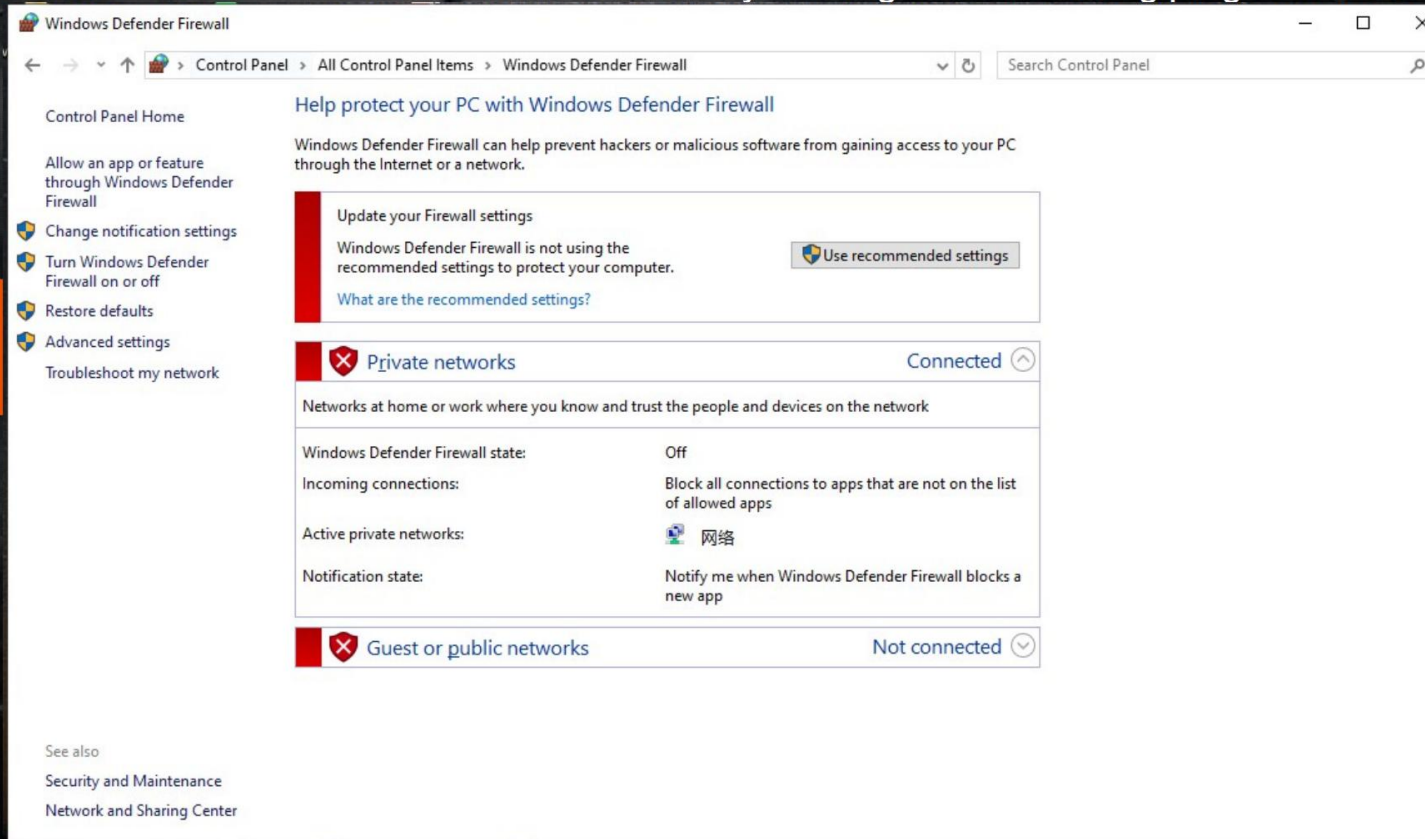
Windows Defender Firewall

Control Panel > All Control Panel Items > Windows Defender Firewall

Search Control Panel

Control Panel Home

Allow an app or feature through Windows Defender Firewall

Change notification settings

Turn Windows Defender Firewall on or off

Restore defaults

Advanced settings

Troubleshoot my network

Help protect your PC with Windows Defender Firewall

Windows Defender Firewall can help prevent hackers or malicious software from gaining access to your PC through the Internet or a network.

Update your Firewall settings

Windows Defender Firewall is not using the recommended settings to protect your computer.

Use recommended settings

What are the recommended settings?

Private networks

Connected

Networks at home or work where you know and trust the people and devices on the network

| | |
|---|---|
| Windows Defender Firewall state: | Off |
| Incoming connections: | Block all connections to apps that are not on the list of allowed apps |
| Active private networks: | 网络 |
| Notification state: | Notify me when Windows Defender Firewall blocks a new app |

Guest or public networks

Not connected

See also

Security and Maintenance

Network and Sharing Center